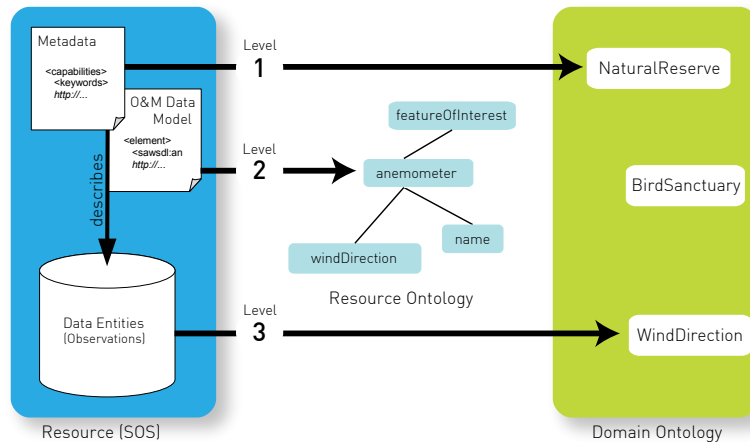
Metadata

<capabilities>
<keywords>
http://...

O&M Data Model

<element>
<sawsdl:an
http://...

describes

Data Entities
(Observations)

Resource (SOS)

Level
1

Level
2

Level
3

featureOfInterest

anemometer

windDirection

name

Resource Ontology

NaturalReserve

BirdSanctuary

WindDirection

Domain Ontology